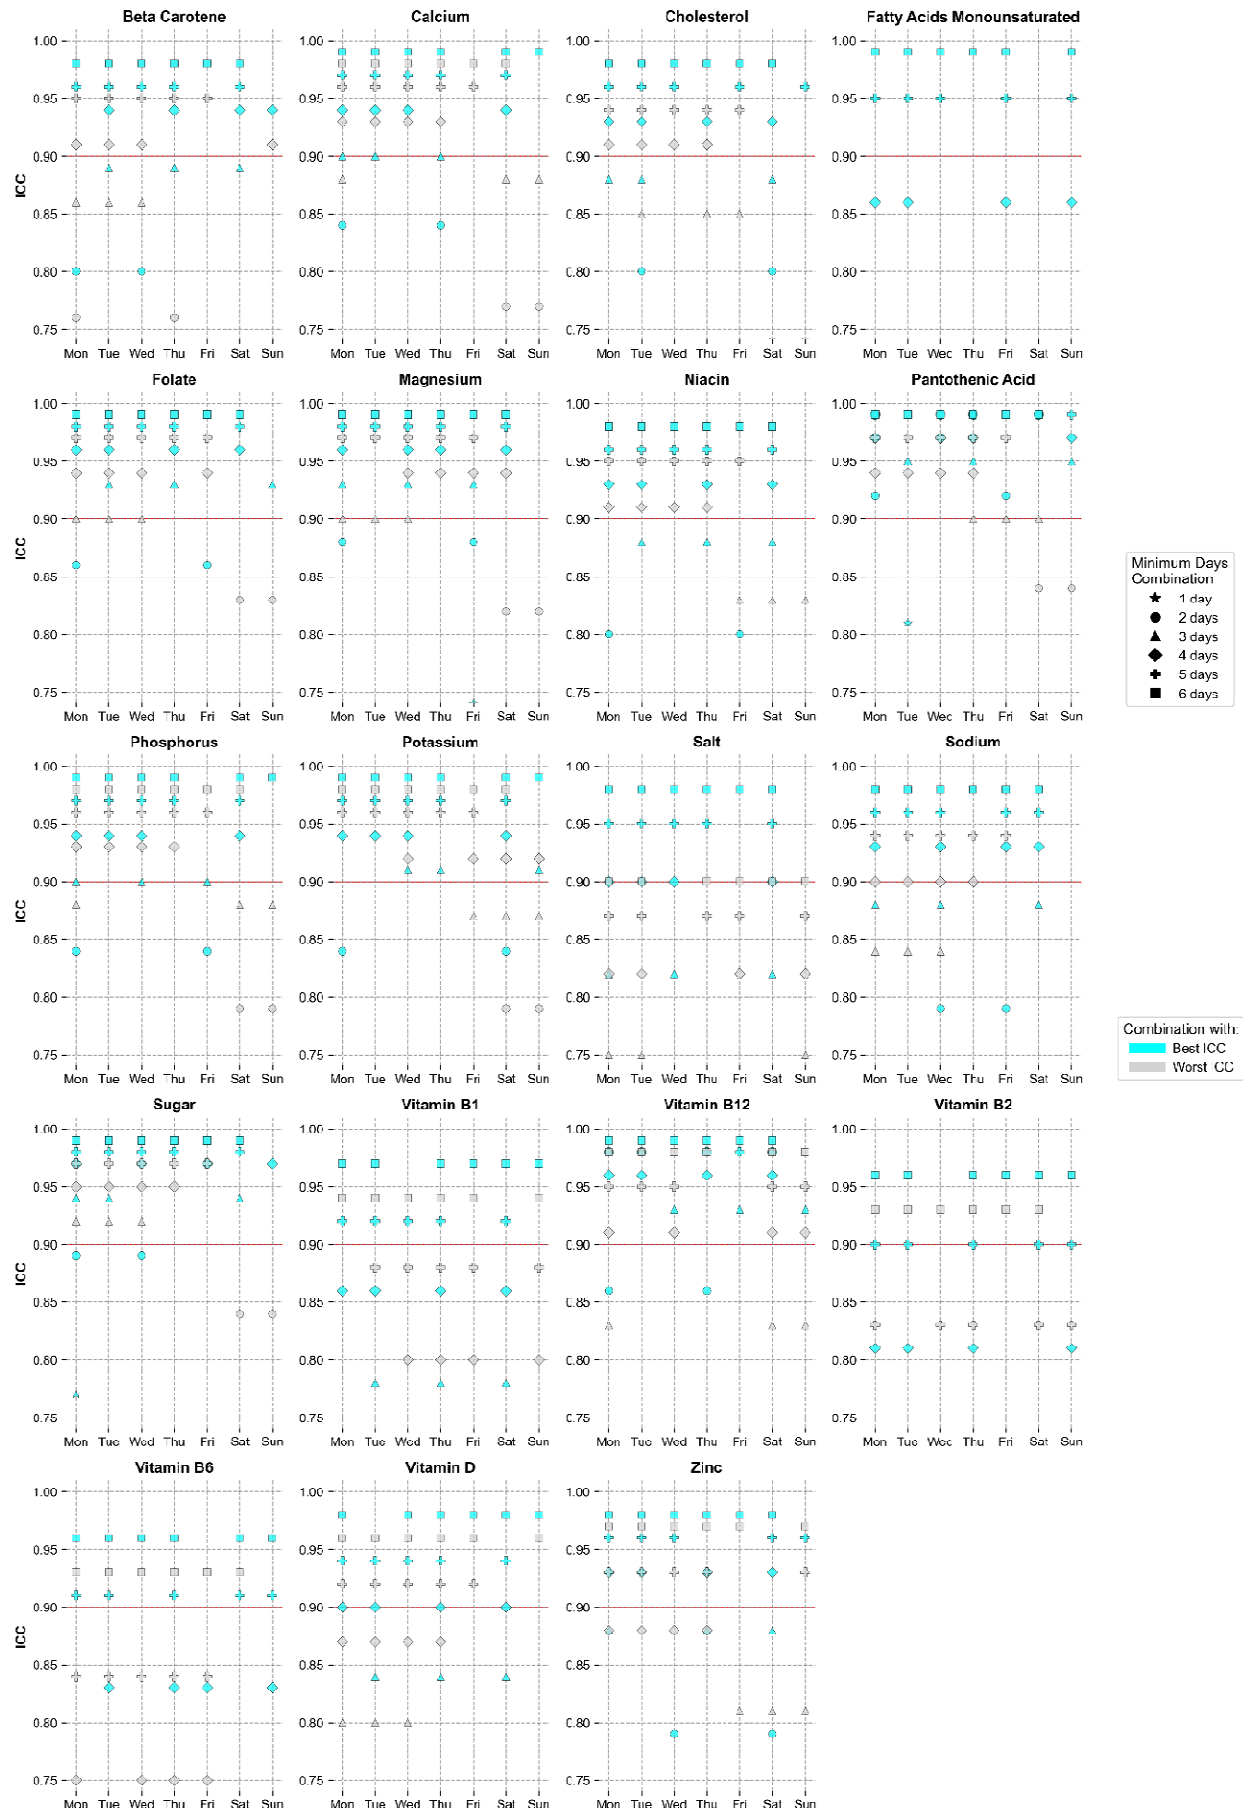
Beta Carotene
1.00
0.95
0.90
0.85
0.80
0.75
ICC
Mon Tue Wed Thu Fri Sat Sun

Calcium
1.00
0.95
0.90
0.85
0.80
0.75
Mon Tue Wed Thu Fri Sat Sun

Cholesterol
1.00
0.95
0.90
0.85
0.80
0.75
Mon Tue Wed Thu Fri Sat Sun

Fatty Acids Monounsaturated
1.00
0.95
0.90
0.85
0.80
0.75
Mon Tue Wed Thu Fri Sat Sun

Folate
1.00
0.95
0.90
0.85
0.80
0.75
ICC
Mon Tue Wed Thu Fri Sat Sun

Magnesium
1.00
0.95
0.90
0.85
0.80
0.75
Mon Tue Wed Thu Fri Sat Sun

Niacin
1.00
0.95
0.90
0.85
0.80
0.75
Mon Tue Wed Thu Fri Sat Sun

Pantothenic Acid
1.00
0.95
0.90
0.85
0.80
0.75
Mon Tue Wed Thu Fri Sat Sun

Minimum Days Combination
1 day
2 days
3 days
4 days
5 days
6 days

Phosphorus
1.00
0.95
0.90
0.85
0.80
0.75
ICC
Mon Tue Wed Thu Fri Sat Sun

Potassium
1.00
0.95
0.90
0.85
0.80
0.75
Mon Tue Wed Thu Fri Sat Sun

Salt
1.00
0.95
0.90
0.85
0.80
0.75
Mon Tue Wed Thu Fri Sat Sun

Sodium
1.00
0.95
0.90
0.85
0.80
0.75
Mon Tue Wed Thu Fri Sat Sun

Combination with:
Best ICC
Worst ICC

Sugar
1.00
0.95
0.90
0.85
0.80
0.75
ICC
Mon Tue Wed Thu Fri Sat Sun

Vitamin B1
1.00
0.95
0.90
0.85
0.80
0.75
Mon Tue Wed Thu Fri Sat Sun

Vitamin B12
1.00
0.95
0.90
0.85
0.80
0.75
Mon Tue Wed Thu Fri Sat Sun

Vitamin B2
1.00
0.95
0.90
0.85
0.80
0.75
Mon Tue Wed Thu Fri Sat Sun

Vitamin B6
1.00
0.95
0.90
0.85
0.80
0.75
ICC
Mon Tue Wed Thu Fri Sat Sun

Vitamin D
1.00
0.95
0.90
0.85
0.80
0.75
Mon Tue Wed Thu Fri Sat Sun

Zinc
1.00
0.95
0.90
0.85
0.80
0.75
Mon Tue Wed Thu Fri Sat Sun